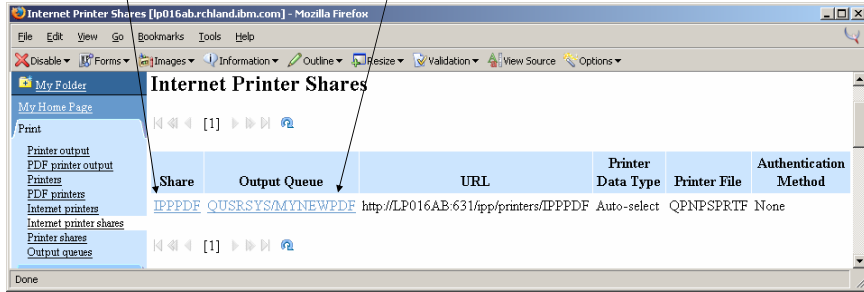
Internet Printer Shares [lp016ab.rchland.ibm.com] - Mozilla Firefox

File Edit View Go Bookmarks Tools Help

Disable ▾ Forms ▾ Images ▾ Information ▾ Outline ▾ Resize ▾ Validation ▾ View Source Options ▾

My Folder

My Home Page

Print

Printer output
PDF printer output
Printers
PDF printers
Internet printers
Internet printer shares
Printer shares
Output queues

Internet Printer Shares

[1]

| Share | Output Queue | URL | Printer Data Type | Printer File | Authentication Method |
|---|---|---|---|---|---|
| IPPPDF | QUSRSYS/MYNEWPDF | http://LP016AB:631/ipp/printers/IPPPDF | Auto-select | QPNPSPRTF | None |

[1]

Done